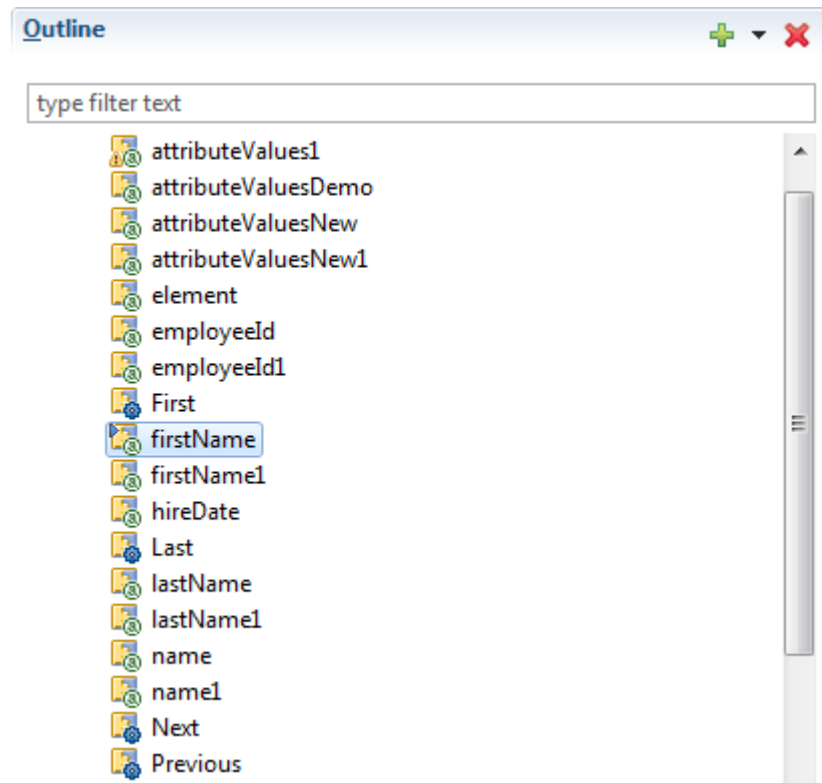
Outline

type filter text

attributeValues1
attributeValuesDemo
attributeValuesNew
attributeValuesNew1
element
employeeId
employeeId1
First
firstName
firstName1
hireDate
Last
lastName
lastName1
name
name1
Next
Previous